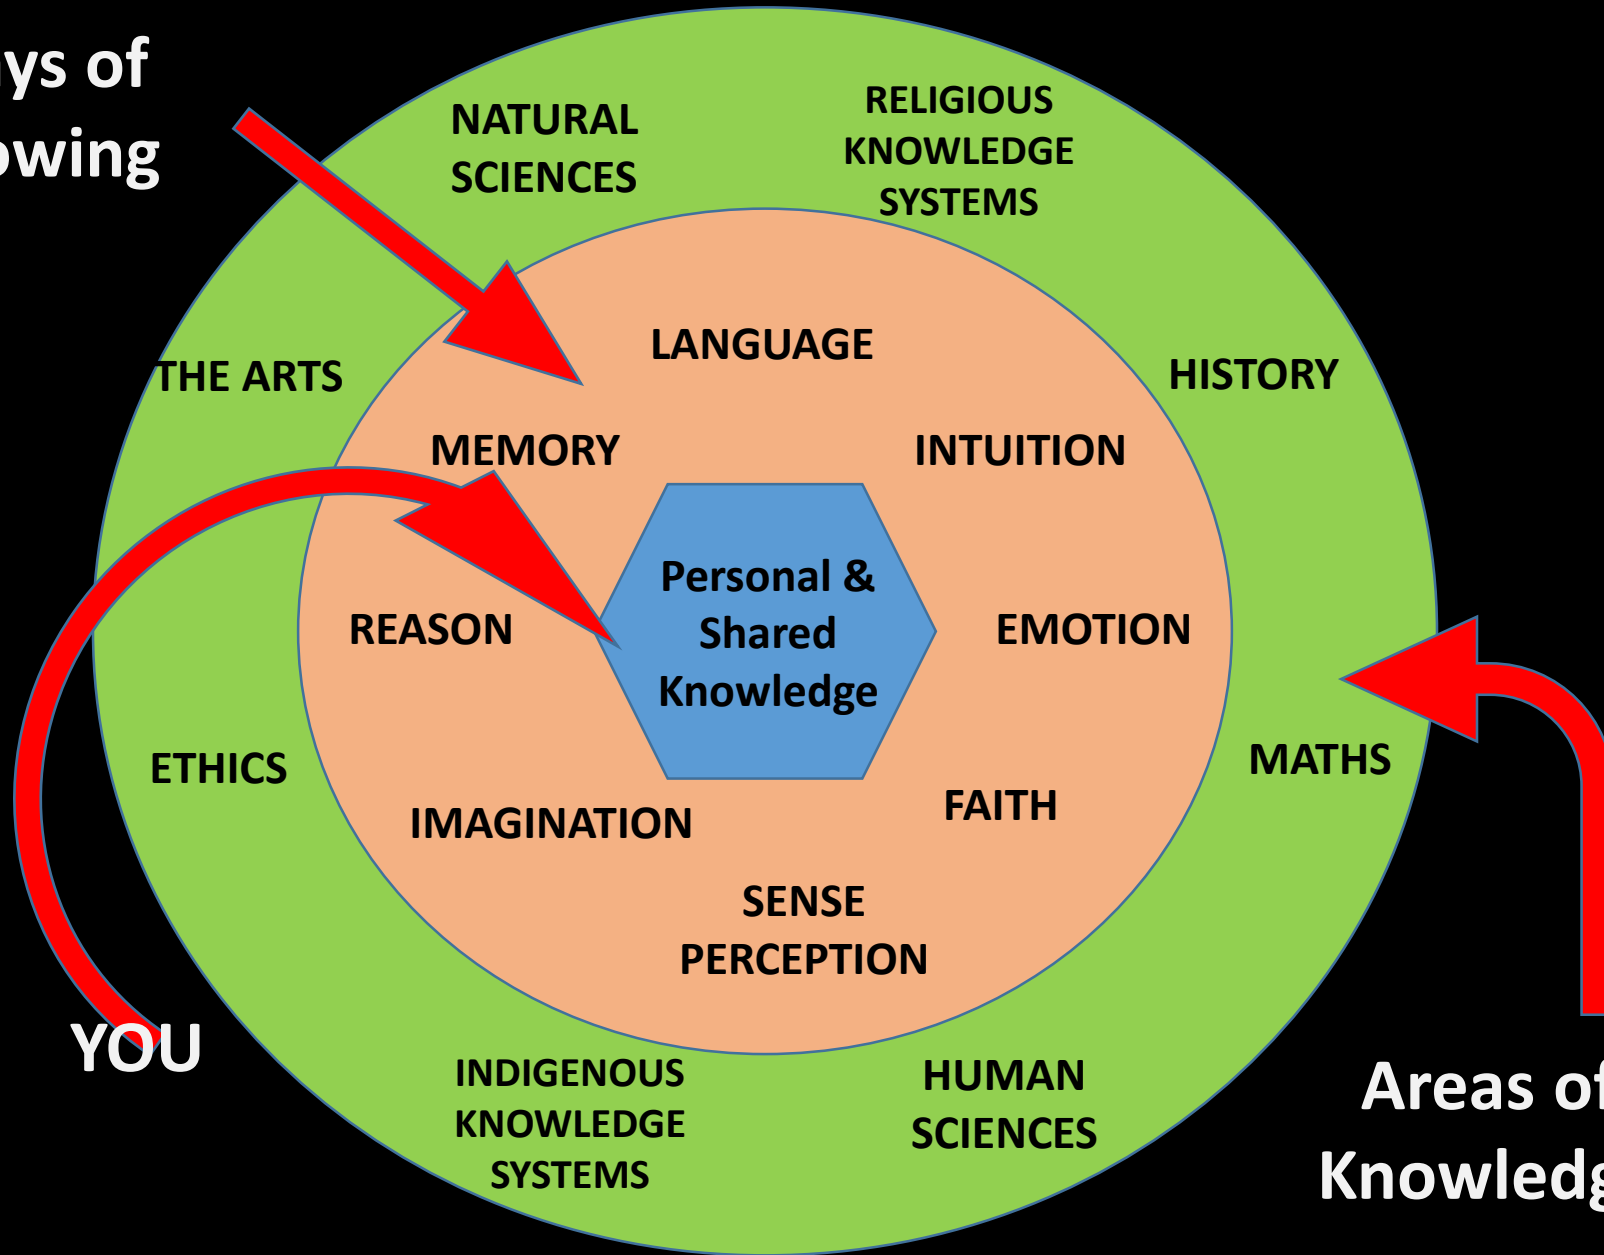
ys of
owing

NATURAL SCIENCES

RELIGIOUS KNOWLEDGE SYSTEMS

THE ARTS

LANGUAGE

HISTORY

MEMORY

INTUITION

Personal & Shared Knowledge

REASON

EMOTION

ETHICS

MATHS

IMAGINATION

FAITH

SENSE PERCEPTION

YOU

INDIGENOUS KNOWLEDGE SYSTEMS

HUMAN SCIENCES

Areas o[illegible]
Knowled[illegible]